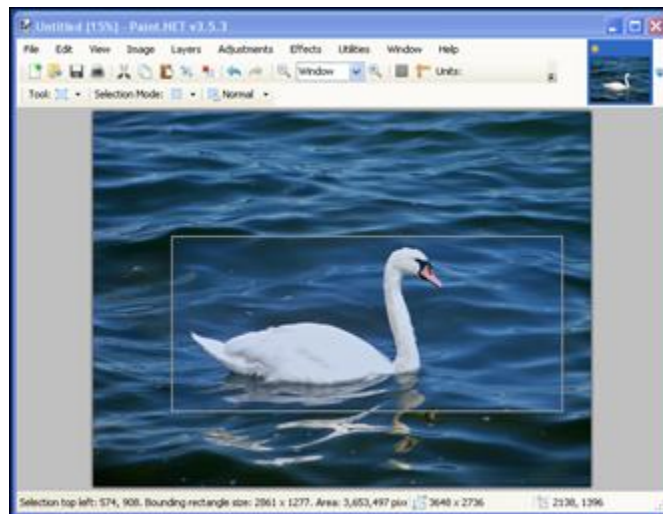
Untitled [15%] - Paint.NET v3.5.3

File Edit View Image Layers Adjustments Effects Utilities Window Help

Window Units:

Tool: Selection Mode: Normal

Selection top left: 574, 908. Bounding rectangle size: 2861 x 1277. Area: 3,653,497 pix 3648 x 2736 2138, 1396